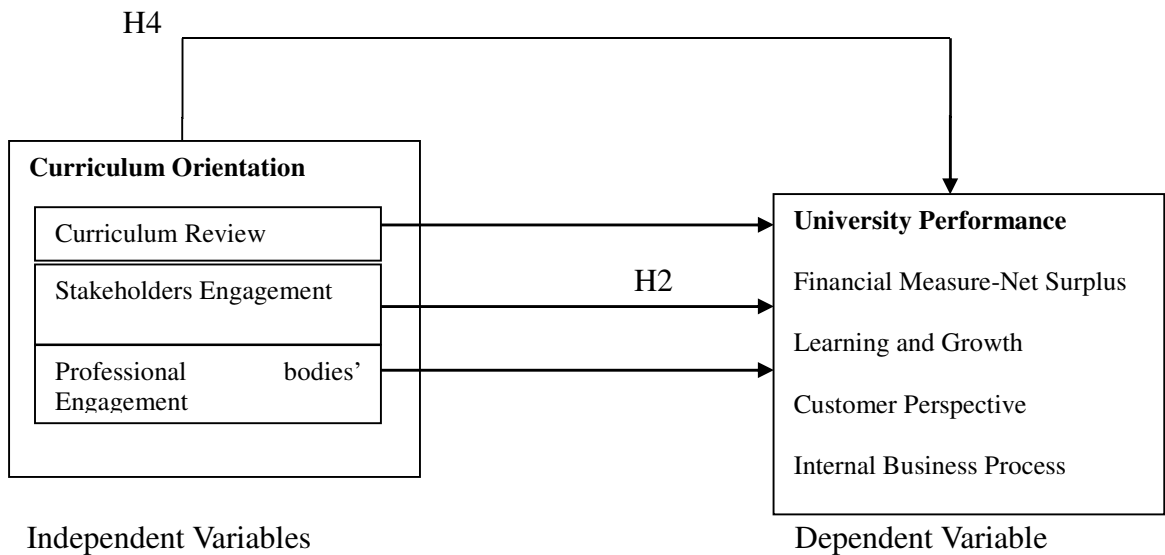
H4

**Curriculum Orientation**

Curriculum Review

Stakeholders Engagement

Professional bodies' Engagement

H2

**University Performance**

Financial Measure-Net Surplus

Learning and Growth

Customer Perspective

Internal Business Process

Independent Variables

Dependent Variable